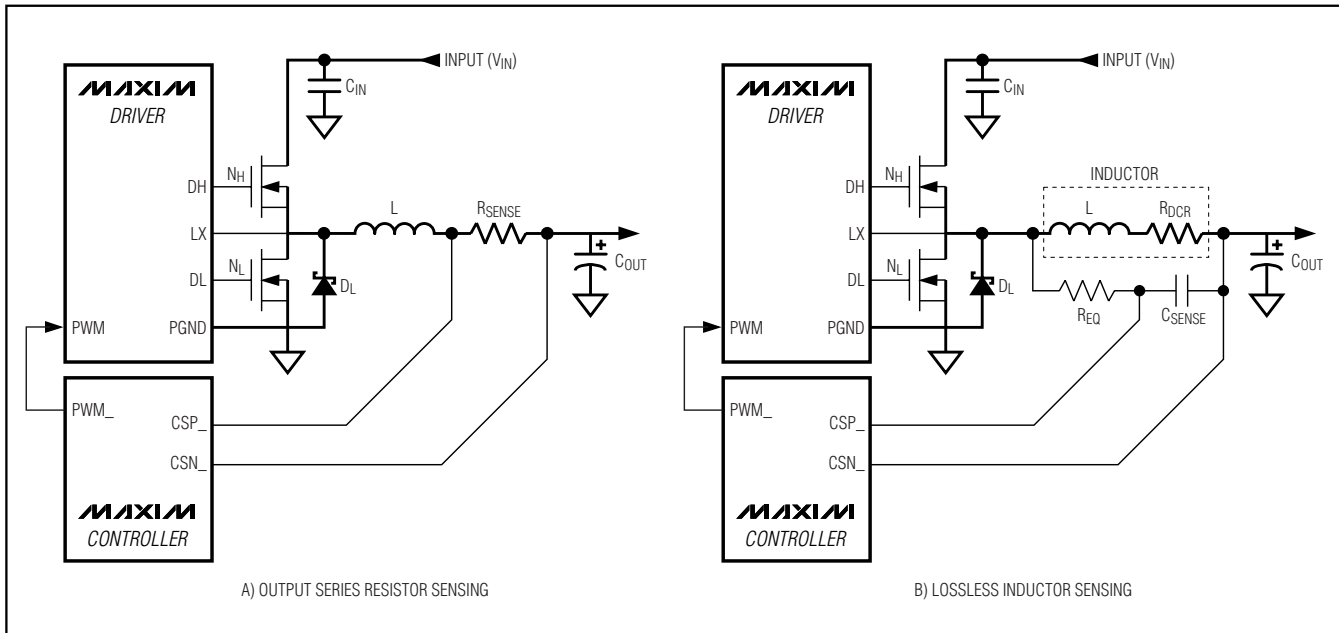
MAXIM
DRIVER

INPUT ($V_{IN}$)

$C_{IN}$

DH

$N_H$

LX

L

$R_{SENSE}$

DL

$N_L$

$D_L$

$C_{OUT}$

PWM

PGND

PWM_

CSP_

CSN_

MAXIM
CONTROLLER

A) OUTPUT SERIES RESISTOR SENSING

MAXIM
DRIVER

INPUT ($V_{IN}$)

$C_{IN}$

INDUCTOR

DH

$N_H$

LX

L

$R_{DCR}$

DL

$N_L$

$D_L$

$C_{OUT}$

$R_{EQ}$

$C_{SENSE}$

PWM

PGND

PWM_

CSP_

CSN_

MAXIM
CONTROLLER

B) LOSSLESS INDUCTOR SENSING